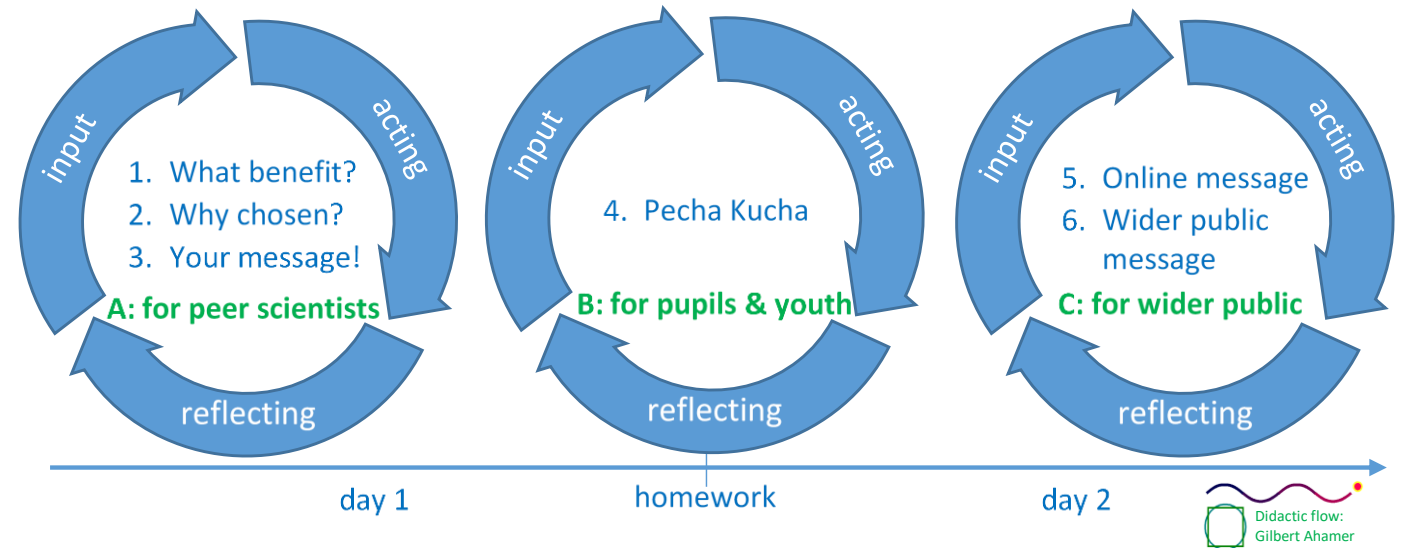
input
acting
1. What benefit?
2. Why chosen?
3. Your message!
A: for peer scientists
reflecting

input
acting
4. Pecha Kucha
B: for pupils & youth
reflecting

input
acting
5. Online message
6. Wider public message
C: for wider public
reflecting

day 1
homework
day 2

Didactic flow: Gilbert Ahamer